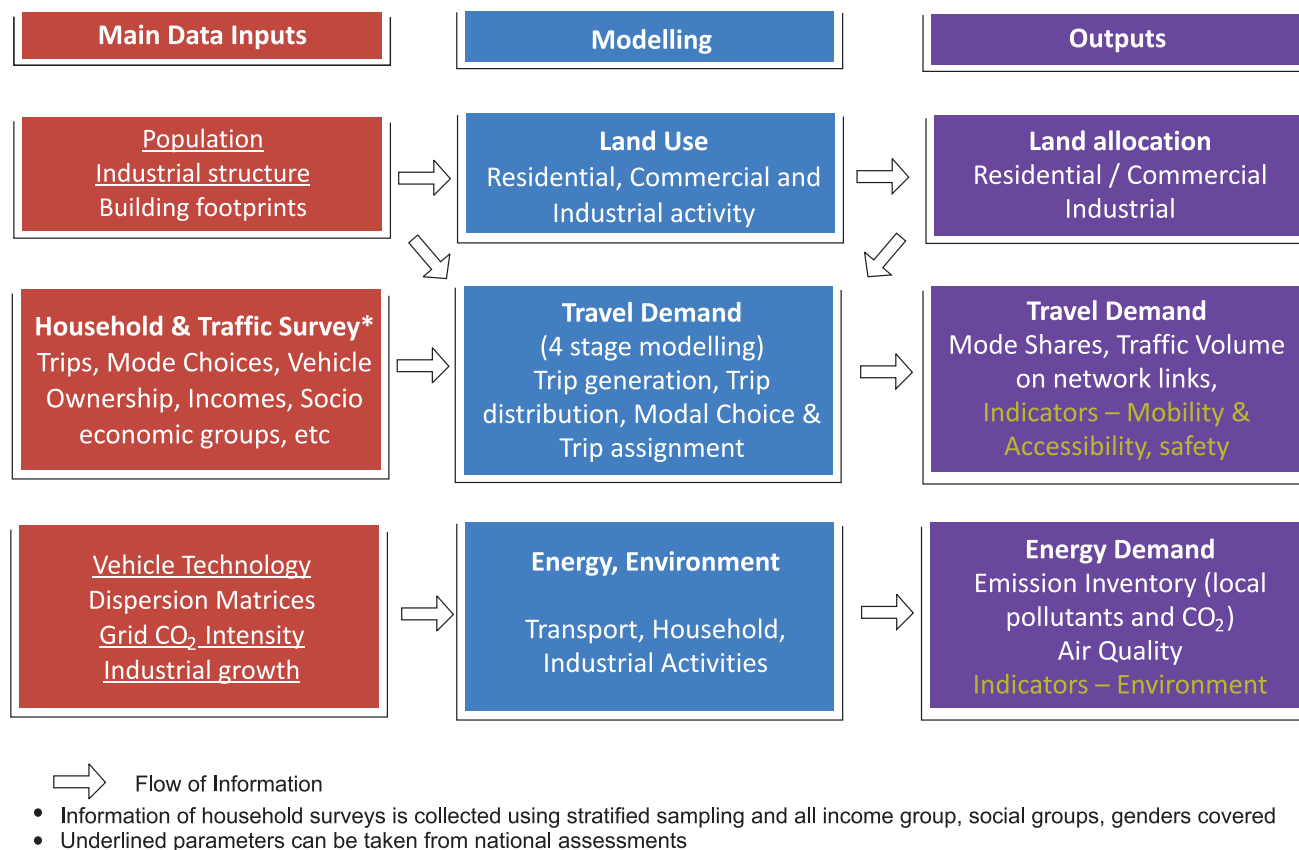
Main Data Inputs

Modelling

Outputs

Population
Industrial structure
Building footprints

Land Use
Residential, Commercial and Industrial activity

Land allocation
Residential / Commercial
Industrial

Household & Traffic Survey*
Trips, Mode Choices, Vehicle Ownership, Incomes, Socio economic groups, etc

Travel Demand
(4 stage modelling)
Trip generation, Trip distribution, Modal Choice & Trip assignment

Travel Demand
Mode Shares, Traffic Volume on network links,
Indicators – Mobility & Accessibility, safety

Vehicle Technology
Dispersion Matrices
Grid $CO_2$ Intensity
Industrial growth

Energy, Environment

Transport, Household, Industrial Activities

Energy Demand
Emission Inventory (local pollutants and $CO_2$)
Air Quality
Indicators – Environment

Flow of Information

• Information of household surveys is collected using stratified sampling and all income group, social groups, genders covered
• Underlined parameters can be taken from national assessments